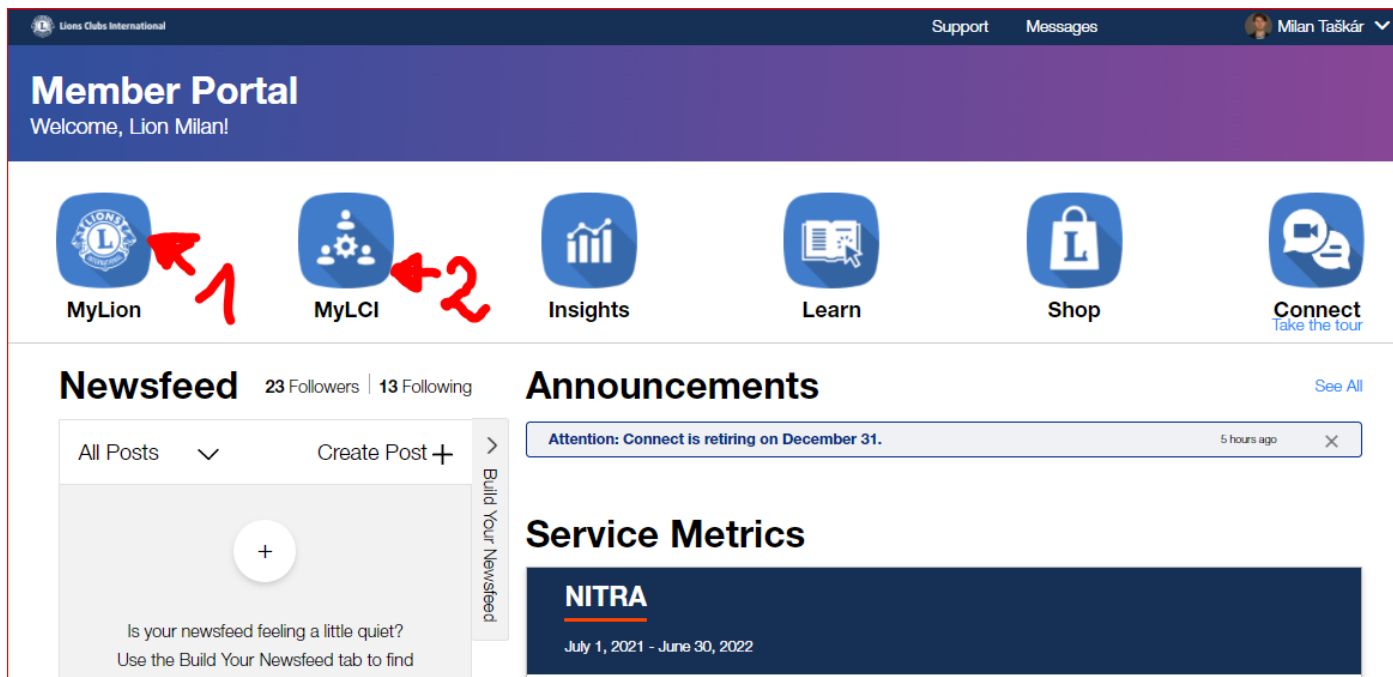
Lions Clubs International

Support Messages Milan Taškár

Member Portal
Welcome, Lion Milan!

MyLion 1
MyLCI 2
Insights
Learn
Shop
Connect
Take the tour

Newsfeed 23 Followers | 13 Following

All Posts
Create Post +

Build Your Newsfeed

+

Is your newsfeed feeling a little quiet?
Use the Build Your Newsfeed tab to find

Announcements See All

Attention: Connect is retiring on December 31. 5 hours ago

Service Metrics

NITRA
July 1, 2021 - June 30, 2022